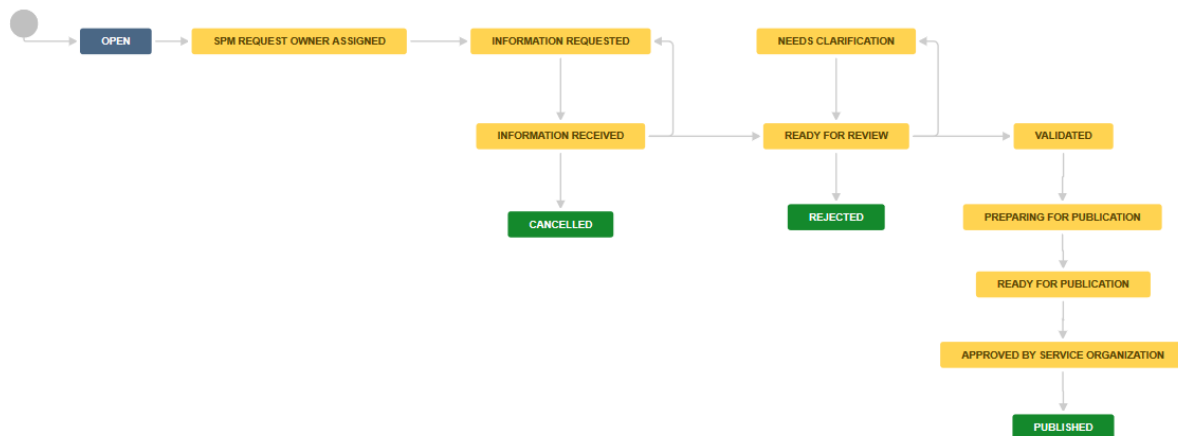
OPEN

SPM REQUEST OWNER ASSIGNED

INFORMATION REQUESTED

NEEDS CLARIFICATION

INFORMATION RECEIVED

READY FOR REVIEW

VALIDATED

CANCELLED

REJECTED

PREPARING FOR PUBLICATION

READY FOR PUBLICATION

APPROVED BY SERVICE ORGANIZATION

PUBLISHED